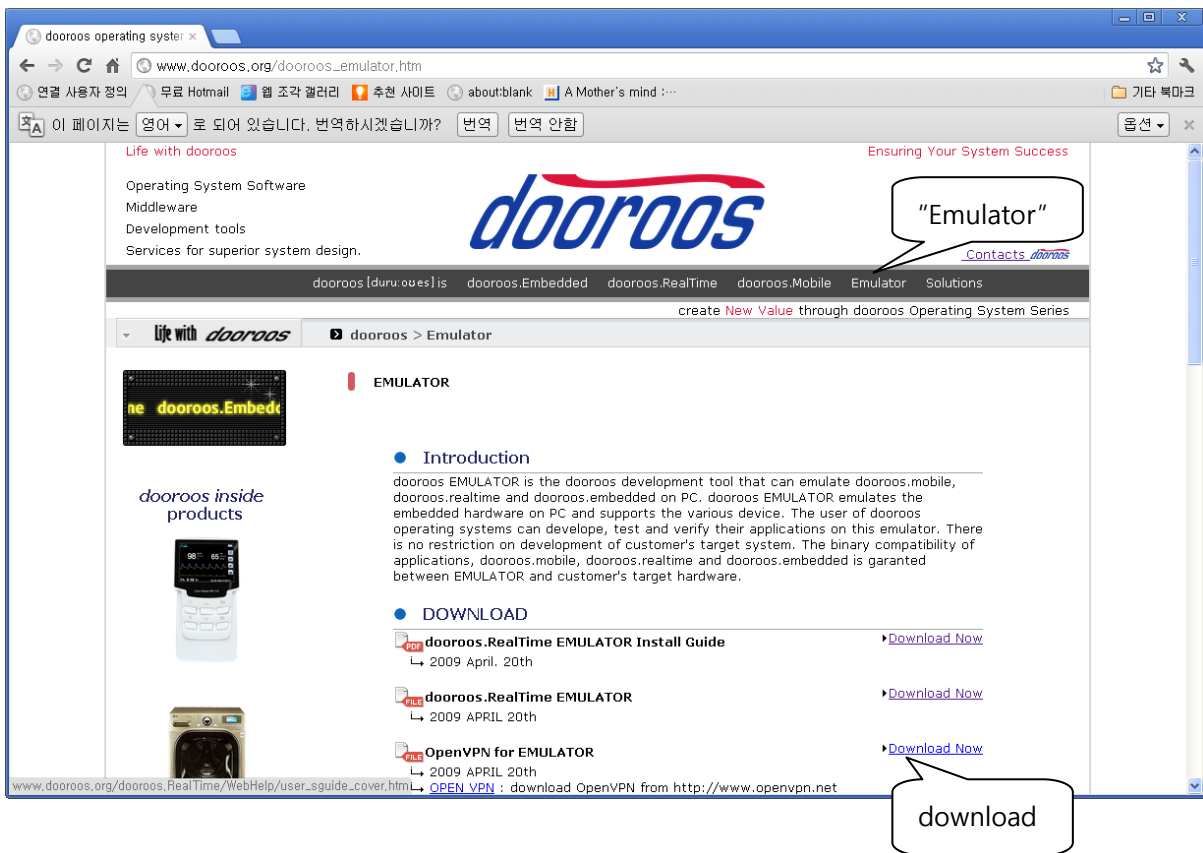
dooroos operating syster ×

www.dooroos.org/dooroos_emulator.htm

연결 사용자 정의 무료 Hotmail 웹 조각 갤러리 추천 사이트 about:blank A Mother's mind :··· 기타 북마크

이 페이지는 영어 로 되어 있습니다. 번역하시겠습니까? 번역 번역 안함 옵션 ×

Life with dooroos

Ensuring Your System Success

Operating System Software
Middleware
Development tools
Services for superior system design.

dooroos

"Emulator"

Contacts dooroos

dooroos [duru:ous] is dooroos.Embedded dooroos.RealTime dooroos.Mobile Emulator Solutions

create New Value through dooroos Operating System Series

life with dooroos

dooroos > Emulator

ne dooroos.Embedd

EMULATOR

dooroos inside products

Introduction

dooroos EMULATOR is the dooroos development tool that can emulate dooroos.mobile, dooroos.realtime and dooroos.embedded on PC. dooroos EMULATOR emulates the embedded hardware on PC and supports the various device. The user of dooroos operating systems can develope, test and verify their applications on this emulator. There is no restriction on development of customer's target system. The binary compatibility of applications, dooroos.mobile, dooroos.realtime and dooroos.embedded is garanted between EMULATOR and customer's target hardware.

DOWNLOAD

dooroos.RealTime EMULATOR Install Guide
Download Now
2009 April. 20th

dooroos.RealTime EMULATOR
Download Now
2009 APRIL 20th

OpenVPN for EMULATOR
Download Now
2009 APRIL 20th
OPEN VPN : download OpenVPN from http://www.openvpn.net

www.dooroos.org/dooroos.RealTime/WebHelp/user_sguide_cover.htm

download